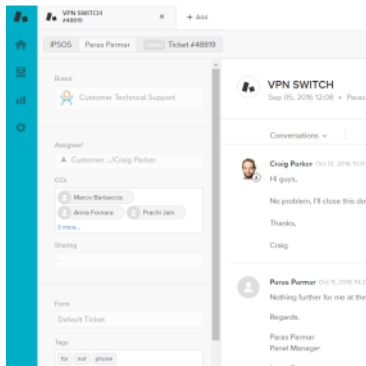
VPN SWITCH
#48819
+ Add
IPSOS Paras Parmar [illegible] Ticket #48819
Brand
Customer Technical Support
Assignee*
Customer .../Craig Parker
CCs
Marco Barbaccia
Anne Fontaine
Prachi Jain
3 more...
Sharing
-
Form
Default Ticket
Tags
fix not phone
VPN SWITCH
Sep 05, 2016 12:08 • Paras
Conversations
Craig Parker Oct 12, 2016 11:31
Hi guys,
No problem, I'll close this do
Thanks,
Craig
Paras Parmar Oct 11, 2016 11:31
Nothing further for me at the
Regards,
Paras Parmar
Panel Manager